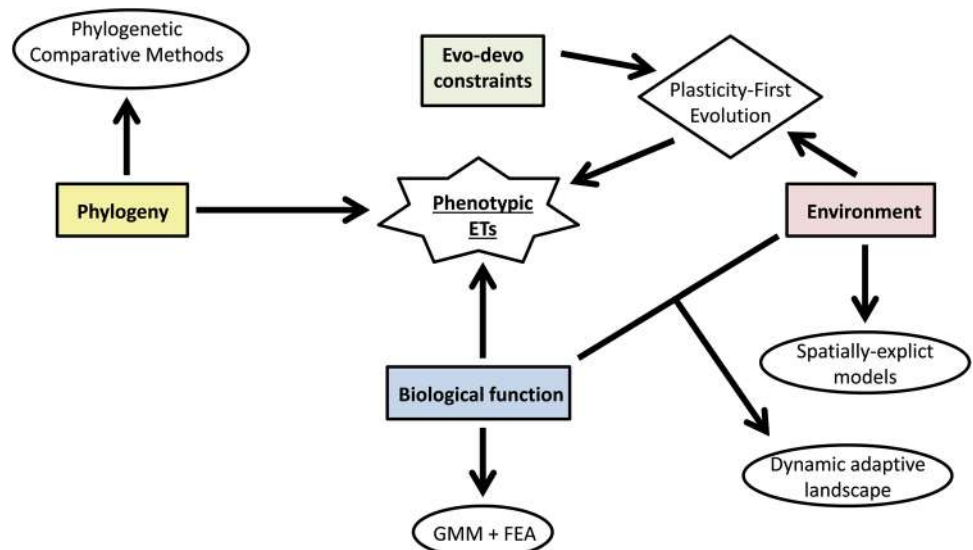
Phylogenetic Comparative Methods

Evo-devo constraints

Plasticity-First Evolution

Phylogeny

Phenotypic ETs

Environment

Spatially-explict models

Biological function

Dynamic adaptive landscape

GMM + FEA